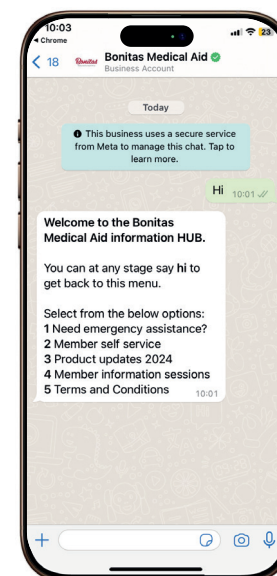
10:03
◂ Chrome
23
< 18
Bonitas
Bonitas Medical Aid
Business Account

Today

This business uses a secure service from Meta to manage this chat. Tap to learn more.

Hi 10:01

Welcome to the Bonitas Medical Aid information HUB.

You can at any stage say **hi** to get back to this menu.

Select from the below options:
**1** Need emergency assistance?
**2** Member self service
**3** Product updates 2024
**4** Member information sessions
**5** Terms and Conditions 10:01

+